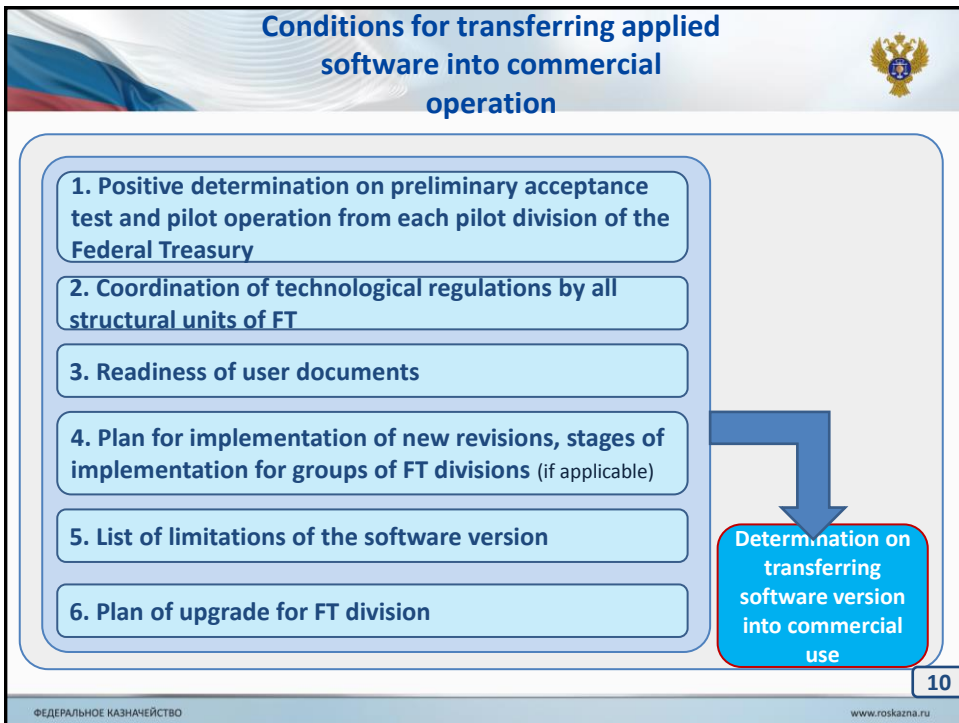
Conditions for transferring applied software into commercial operation

1. Positive determination on preliminary acceptance test and pilot operation from each pilot division of the Federal Treasury

2. Coordination of technological regulations by all structural units of FT

3. Readiness of user documents

4. Plan for implementation of new revisions, stages of implementation for groups of FT divisions (if applicable)

5. List of limitations of the software version

6. Plan of upgrade for FT division

Determination on transferring software version into commercial use

10

ФЕДЕРАЛЬНОЕ КАЗНАЧЕЙСТВО

www.roskazna.ru